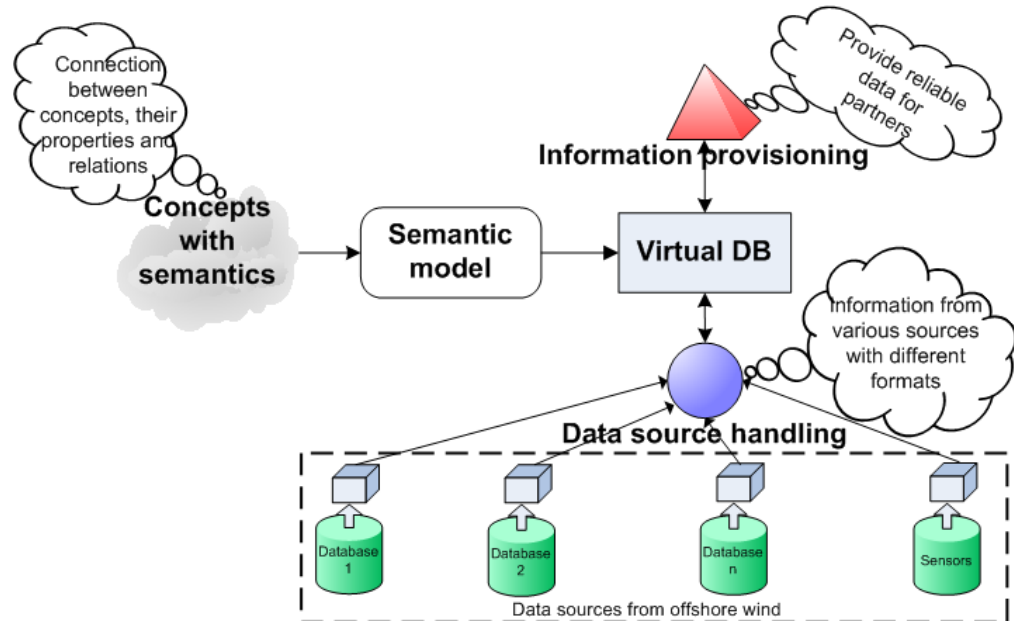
Connection between concepts, their properties and relations

Concepts with semantics

Semantic model

Virtual DB

Provide reliable data for partners

Information provisioning

Information from various sources with different formats

Data source handling

Database 1

Database 2

Database n

Sensors

Data sources from offshore wind